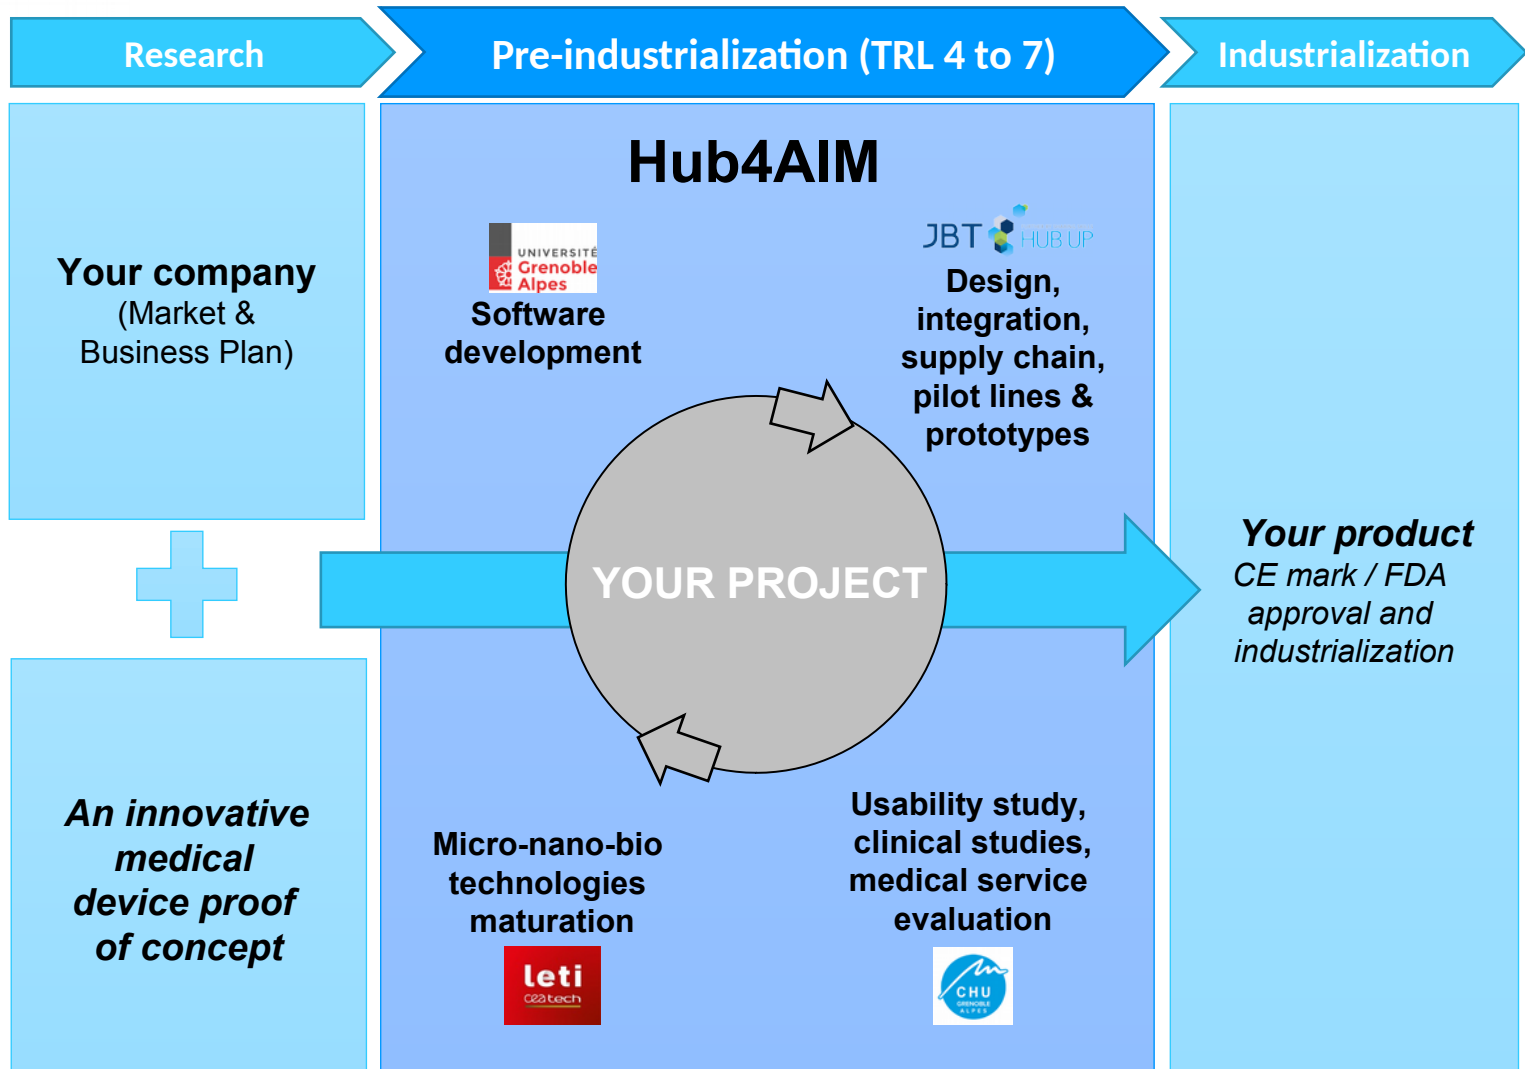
Research

Pre-industrialization (TRL 4 to 7)

Industrialization

Your company
(Market & Business Plan)

An innovative medical device proof of concept

Hub4AIM

UNIVERSITÉ Grenoble Alpes
Software development

JBT HUB UP
Design, integration, supply chain, pilot lines & prototypes

YOUR PROJECT

Micro-nano-bio technologies maturation
leti ceatech

Usability study, clinical studies, medical service evaluation
CHU GRENOBLE ALPES

Your product
CE mark / FDA approval and industrialization